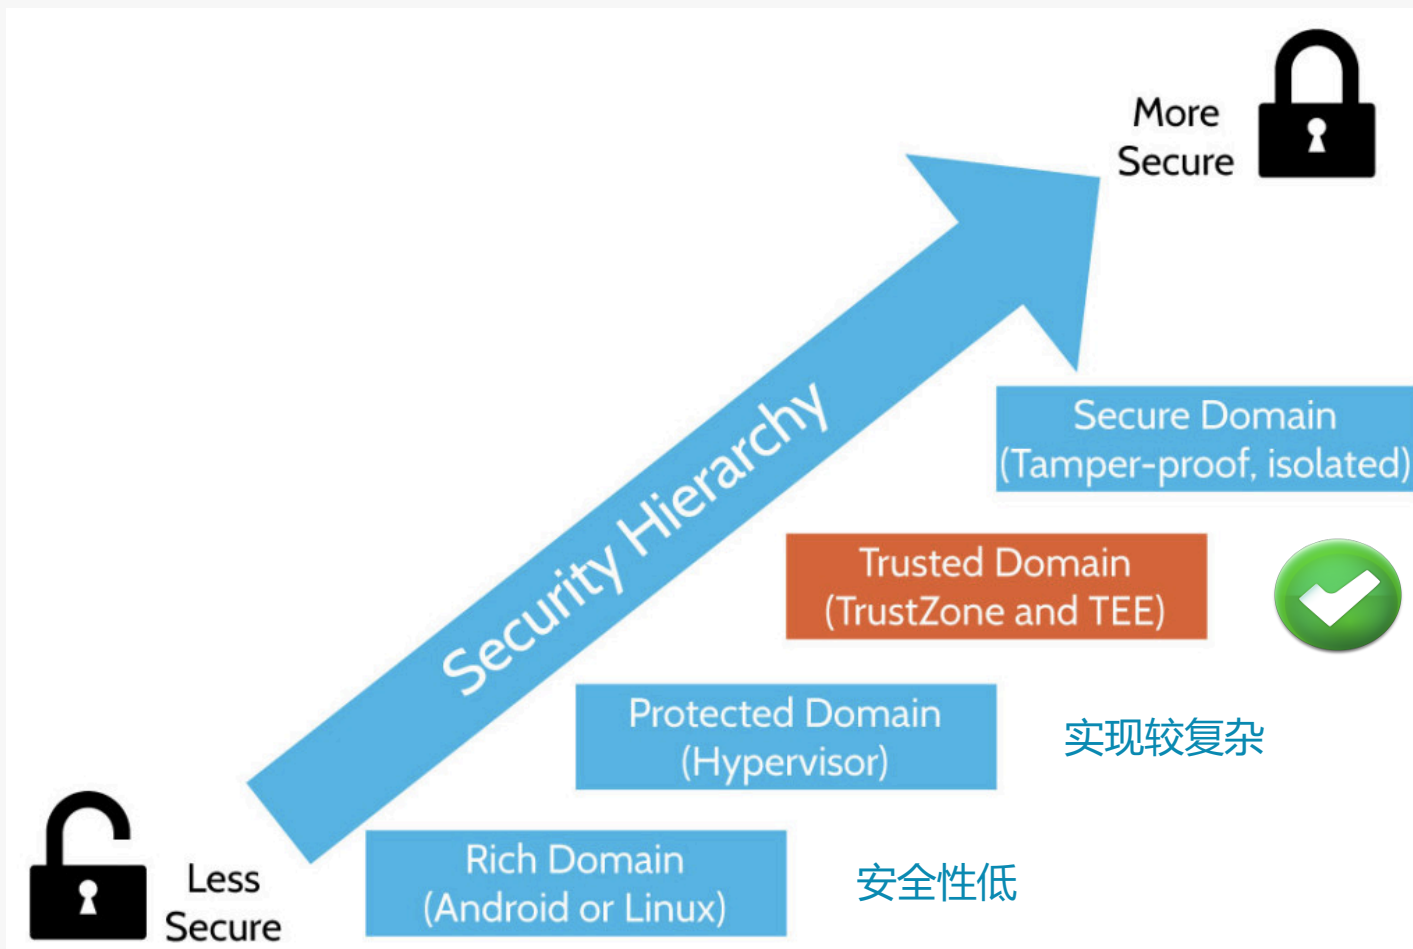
More Secure

Security Hierarchy

Secure Domain
(Tamper-proof, isolated)

Trusted Domain
(TrustZone and TEE)

Protected Domain
(Hypervisor)

实现较复杂

Rich Domain
(Android or Linux)

安全性低

Less Secure